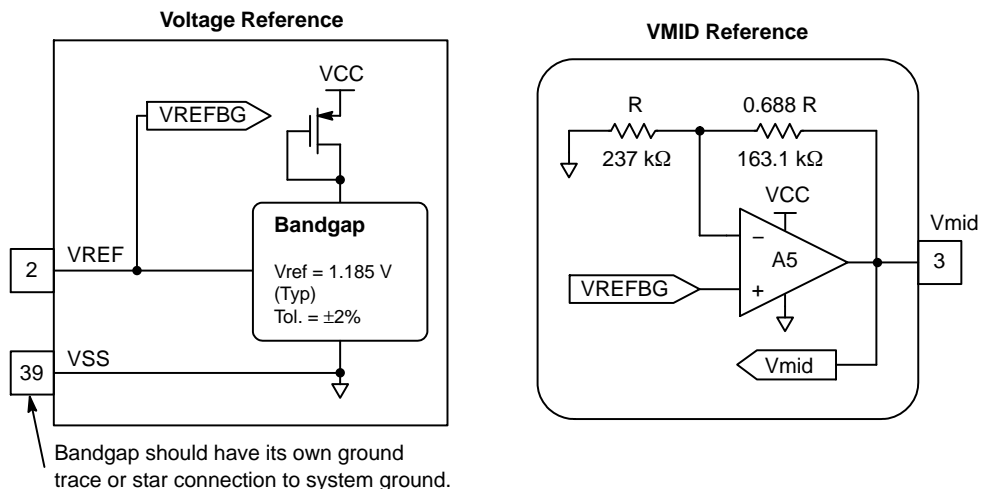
Voltage Reference

VCC

VREFBG

Bandgap

Vref = 1.185 V (Typ) Tol. = ±2%

2 VREF

39 VSS

Bandgap should have its own ground trace or star connection to system ground.

VMID Reference

R
237 kΩ

0.688 R
163.1 kΩ

VCC

–

A5

+

VREFBG

Vmid

3

Vmid